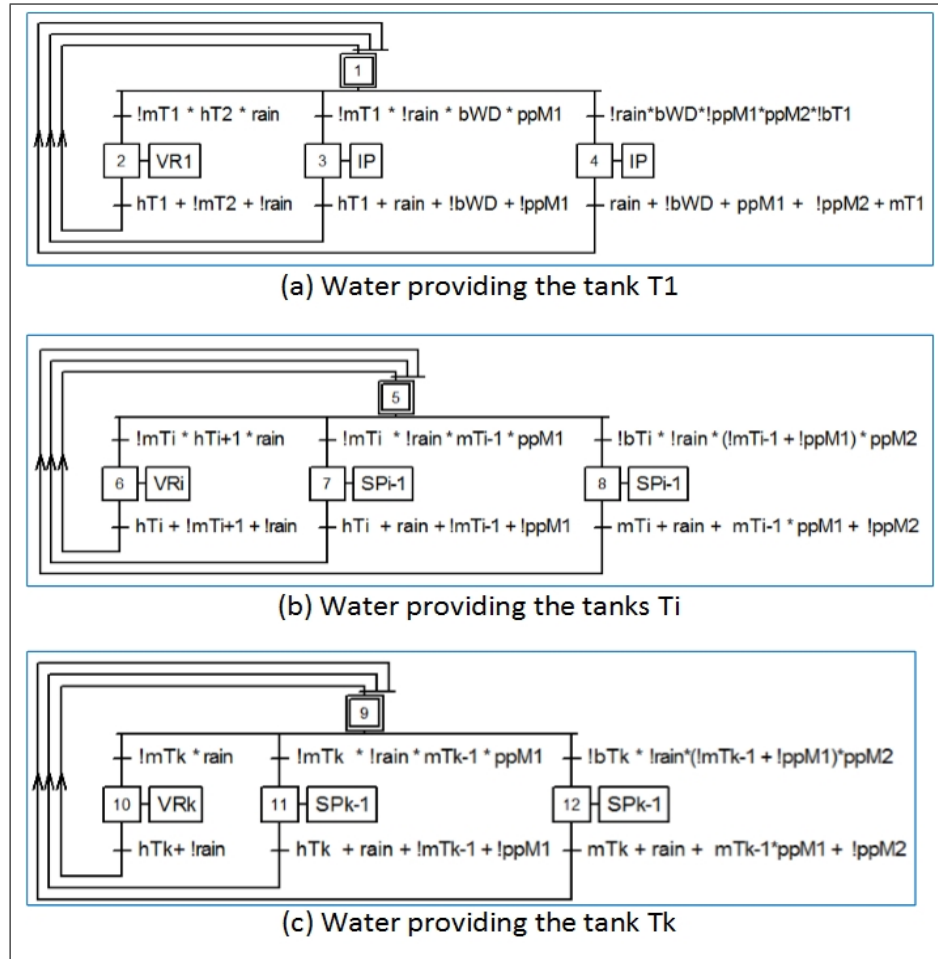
1

!mT1 * hT2 * rain

!mT1 * !rain * bWD * ppM1

!rain*bWD*!ppM1*ppM2*!bT1

2 VR1

3 IP

4 IP

hT1 + !mT2 + !rain

hT1 + rain + !bWD + !ppM1

rain + !bWD + ppM1 + !ppM2 + mT1

(a) Water providing the tank T1

5

!mTi * hTi+1 * rain

!mTi * !rain * mTi-1 * ppM1

!bTi * !rain * (!mTi-1 + !ppM1) * ppM2

6 VRi

7 SPi-1

8 SPi-1

hTi + !mTi+1 + !rain

hTi + rain + !mTi-1 + !ppM1

mTi + rain + mTi-1 * ppM1 + !ppM2

(b) Water providing the tanks Ti

9

!mTk * rain

!mTk * !rain * mTk-1 * ppM1

!bTk * !rain*(!mTk-1 + !ppM1)*ppM2

10 VRk

11 SPk-1

12 SPk-1

hTk+ !rain

hTk + rain + !mTk-1 + !ppM1

mTk + rain + mTk-1*ppM1 + !ppM2

(c) Water providing the tank Tk